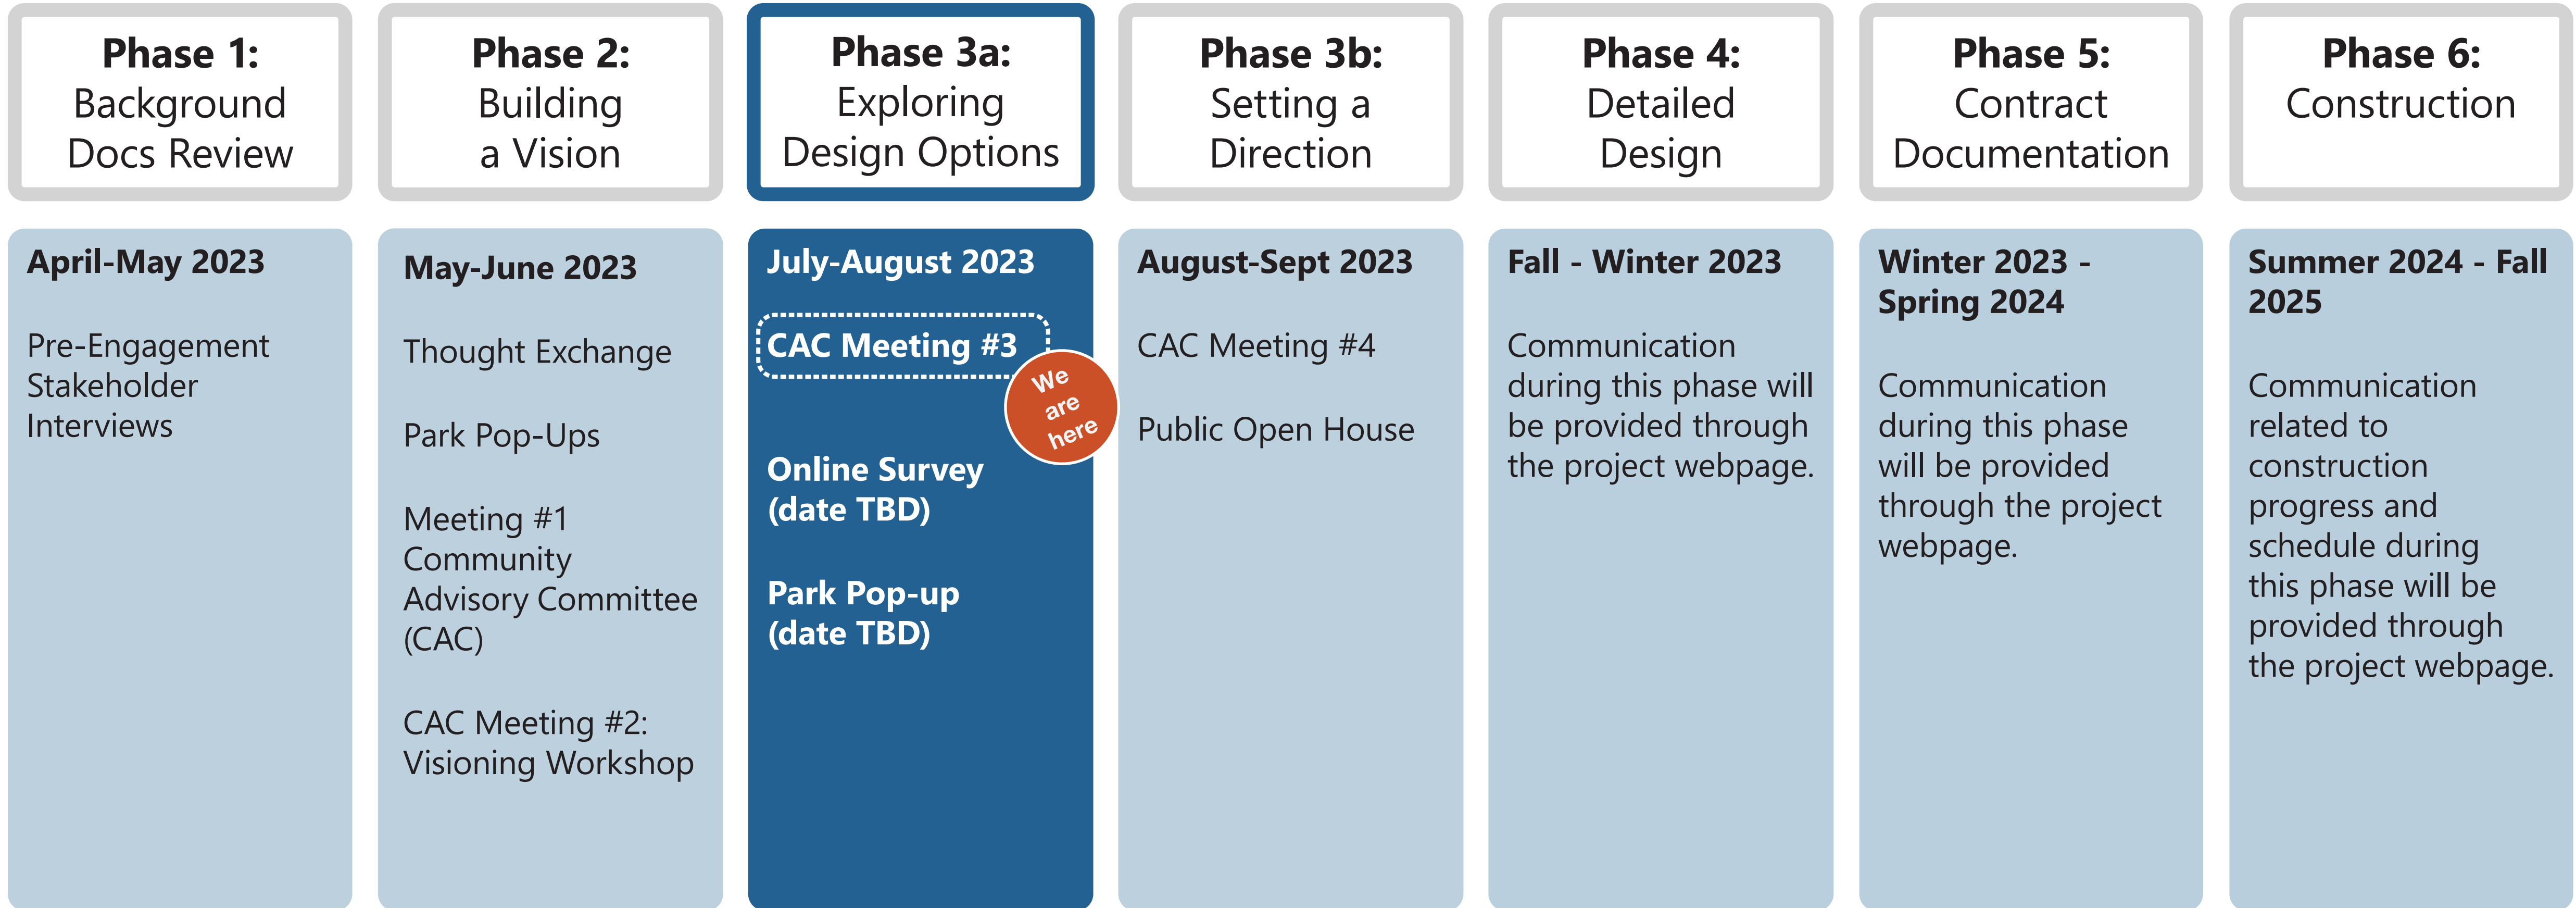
Phase 1: Background Docs Review

April-May 2023

Pre-Engagement Stakeholder Interviews

Phase 2: Building a Vision

May-June 2023

Thought Exchange

Park Pop-Ups

Meeting #1 Community Advisory Committee (CAC)

CAC Meeting #2: Visioning Workshop

Phase 3a: Exploring Design Options

July-August 2023

CAC Meeting #3

We are here

Online Survey (date TBD)

Park Pop-up (date TBD)

Phase 3b: Setting a Direction

August-Sept 2023

CAC Meeting #4

Public Open House

Phase 4: Detailed Design

Fall - Winter 2023

Communication during this phase will be provided through the project webpage.

Phase 5: Contract Documentation

Winter 2023 - Spring 2024

Communication during this phase will be provided through the project webpage.

Phase 6: Construction

Summer 2024 - Fall 2025

Communication related to construction progress and schedule during this phase will be provided through the project webpage.